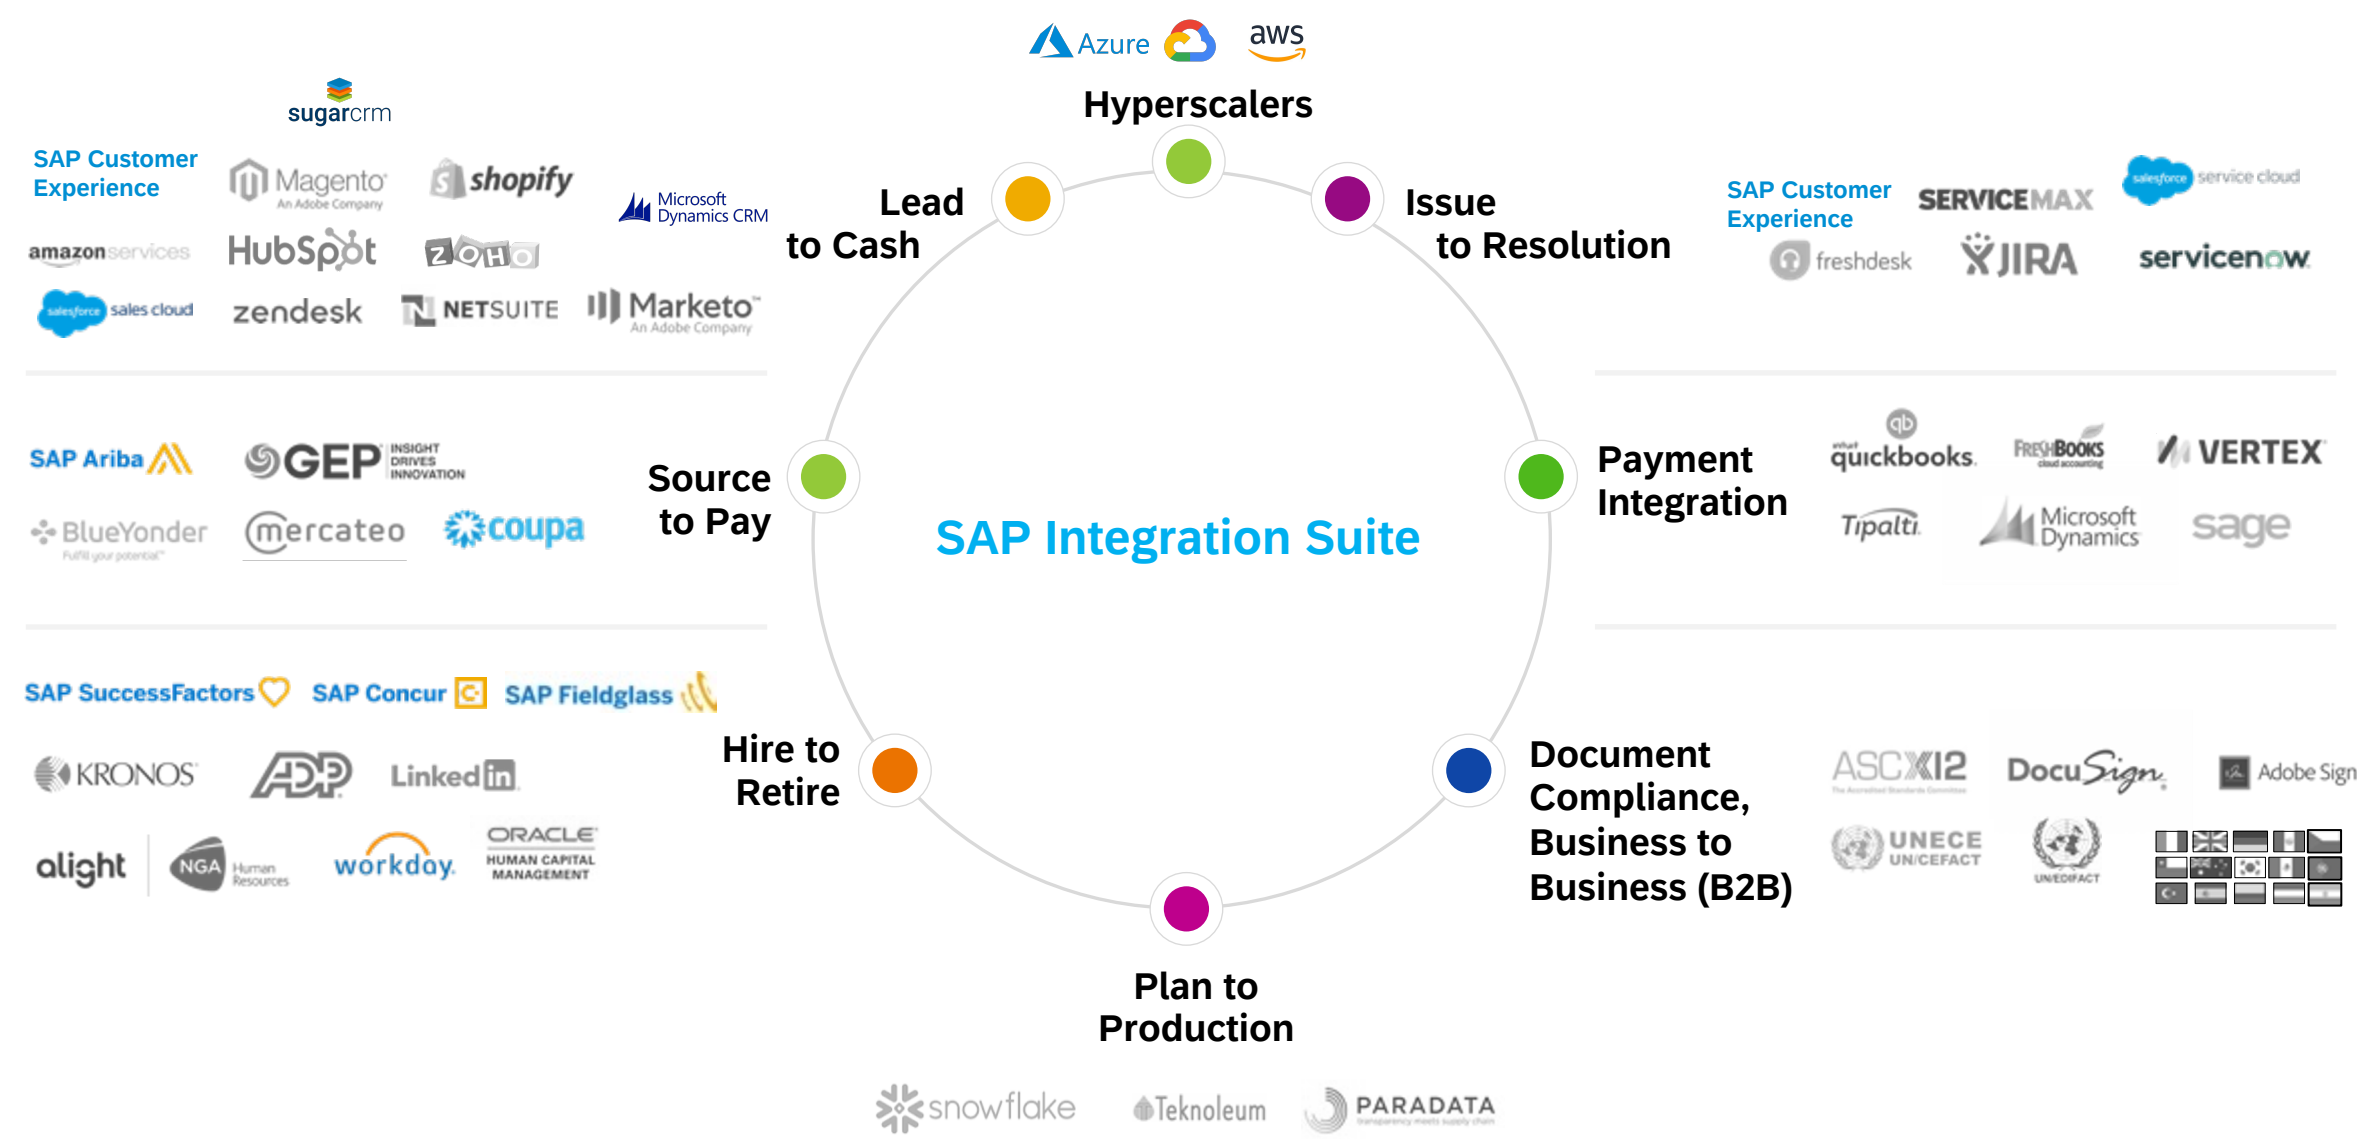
Azure aws

Hyperscalers

sugarcrm

SAP Customer Experience

Magento An Adobe Company

shopify

Microsoft Dynamics CRM

amazon services

HubSpot

ZOHO

salesforce sales cloud

zendesk

NETSUITE

Marketo An Adobe Company

Lead to Cash

Issue to Resolution

SAP Customer Experience

SERVICEMAX

salesforce service cloud

freshdesk

JIRA

servicenow

SAP Ariba

GEP INSIGHT DRIVES INNOVATION

BlueYonder Fulfill your potential

mercateo

coupa

Source to Pay

SAP Integration Suite

Payment Integration

quickbooks

FreshBooks cloud accounting

VERTEX

Tipalti

Microsoft Dynamics

sage

SAP SuccessFactors

SAP Concur

SAP Fieldglass

KRONOS

ADP

LinkedIn

alight

NGA Human Resources

workday

ORACLE HUMAN CAPITAL MANAGEMENT

Hire to Retire

Document Compliance, Business to Business (B2B)

ASC X12

DocuSign

Adobe Sign

UNECE UN/CEFACT

UN/EDIFACT

Plan to Production

snowflake

Teknoleum

PARADATA